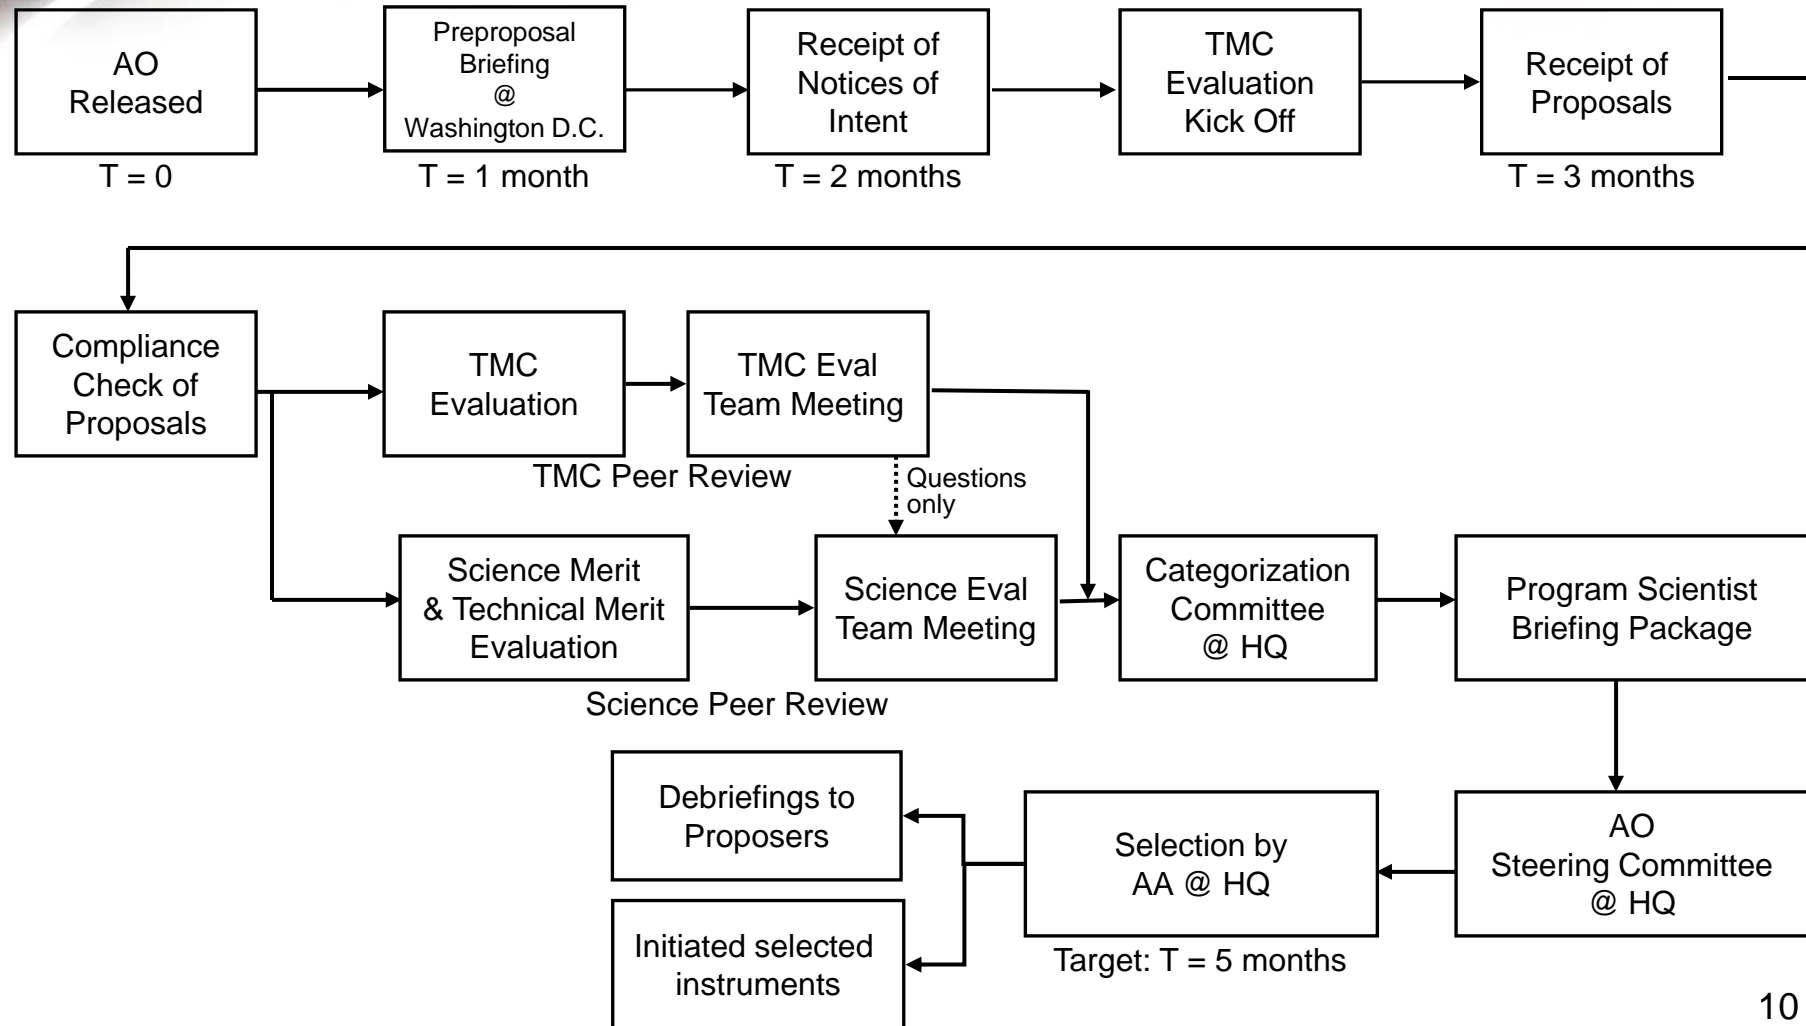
AO Released
T = 0

Preproposal Briefing @ Washington D.C.
T = 1 month

Receipt of Notices of Intent
T = 2 months

TMC Evaluation Kick Off

Receipt of Proposals
T = 3 months

Compliance Check of Proposals

TMC Evaluation

TMC Eval Team Meeting

TMC Peer Review

Questions only

Science Merit & Technical Merit Evaluation

Science Eval Team Meeting

Science Peer Review

Categorization Committee @ HQ

Program Scientist Briefing Package

AO Steering Committee @ HQ

Selection by AA @ HQ
Target: T = 5 months

Debriefings to Proposers

Initiated selected instruments

10